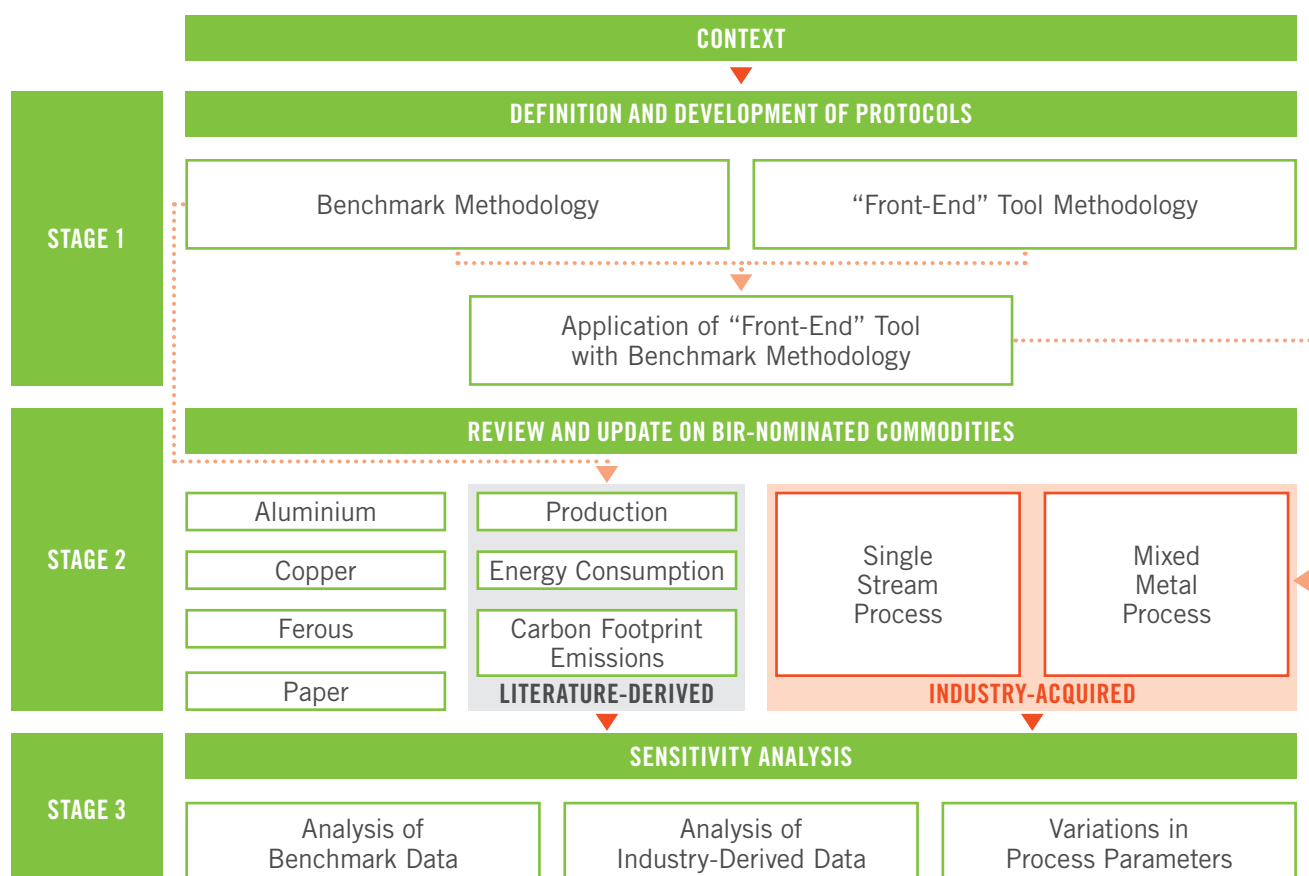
CONTEXT

STAGE 1

DEFINITION AND DEVELOPMENT OF PROTOCOLS

Benchmark Methodology

“Front-End” Tool Methodology

Application of “Front-End” Tool with Benchmark Methodology

STAGE 2

REVIEW AND UPDATE ON BIR-NOMINATED COMMODITIES

Aluminium

Copper

Ferous

Paper

Production

Energy Consumption

Carbon Footprint Emissions

LITERATURE-DERIVED

Single Stream Process

Mixed Metal Process

INDUSTRY-ACQUIRED

STAGE 3

SENSITIVITY ANALYSIS

Analysis of Benchmark Data

Analysis of Industry-Derived Data

Variations in Process Parameters